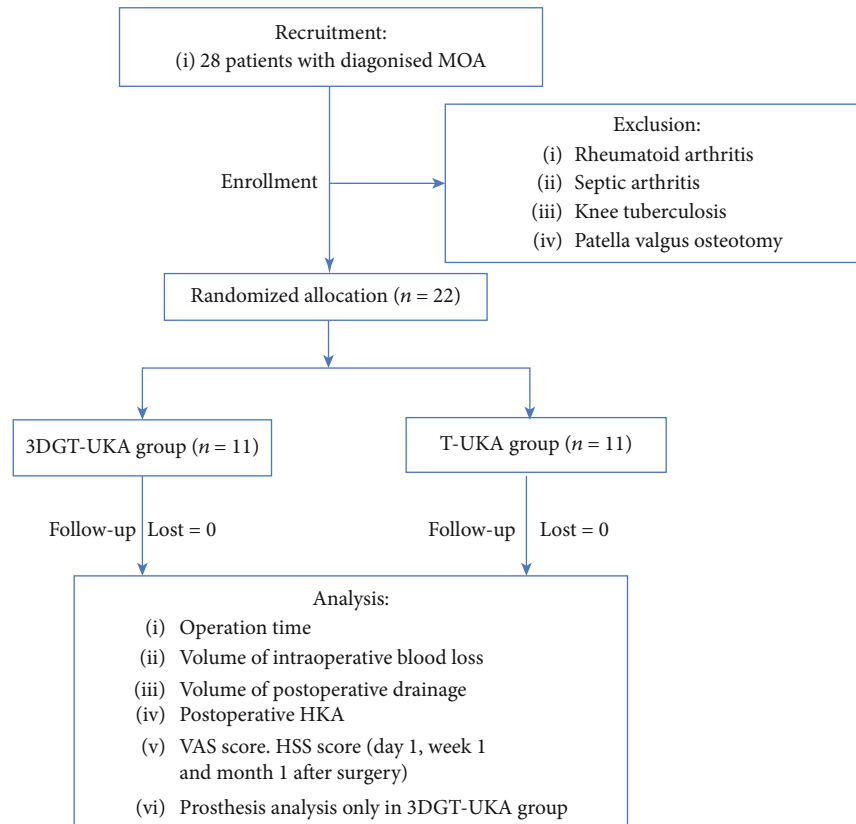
Recruitment:
(i) 28 patients with diagonised MOA

Enrollment

Exclusion:
(i) Rheumatoid arthritis
(ii) Septic arthritis
(iii) Knee tuberculosis
(iv) Patella valgus osteotomy

Randomized allocation ($n = 22$)

3DGT-UKA group ($n = 11$)

T-UKA group ($n = 11$)

Follow-up Lost = 0

Follow-up Lost = 0

Analysis:
(i) Operation time
(ii) Volume of intraoperative blood loss
(iii) Volume of postoperative drainage
(iv) Postoperative HKA
(v) VAS score. HSS score (day 1, week 1 and month 1 after surgery)
(vi) Prosthesis analysis only in 3DGT-UKA group